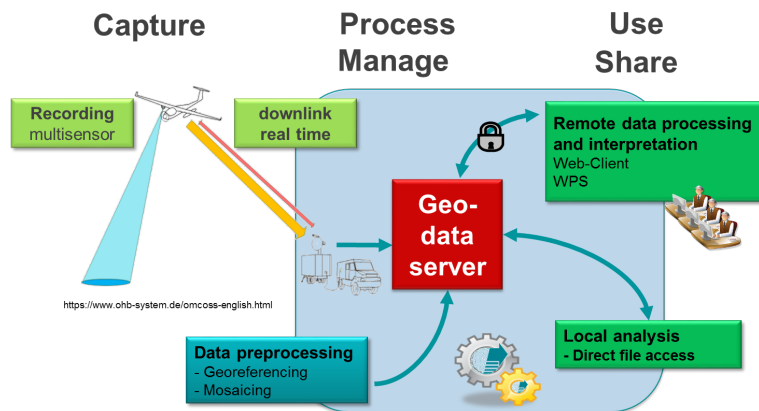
Capture

Process
Manage

Use
Share

Recording
multisensor

downlink
real time

Remote data processing and interpretation
Web-Client
WPS

Geo-
data
server

https://www.ohb-system.de/omcoss-english.html

Local analysis
- Direct file access

Data preprocessing
- Georeferencing
- Mosaicing